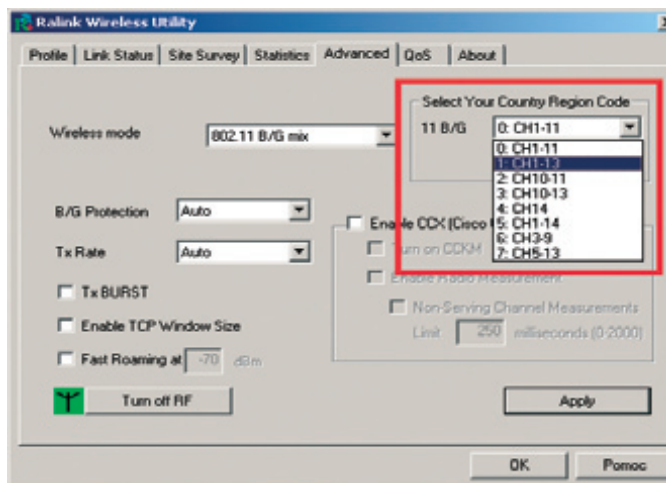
Ralink Wireless Utility

Profile | Link Status | Site Survey | Statistics | Advanced | QoS | About

Select Your Counry Region Code

Wireless mode 802.11 B/G mix

11 B/G 0: CH1-11

0: CH1-11
1: CH1-13
2: CH10-11
3: CH10-13
4: CH14
5: CH1-14
6: CH3-9
7: CH5-13

B/G Protection Auto

Enable CCX (Cisco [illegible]

Tx Rate Auto

Turn on CCKM

Enable Radio Measurement

Tx BURST

Non-Serving Channel Measurements

Enable TCP Window Size

Limit 250 milliseconds (0-2000)

Fast Roaming at -70 dBm

Turn off RF

Apply

OK

Pomoc